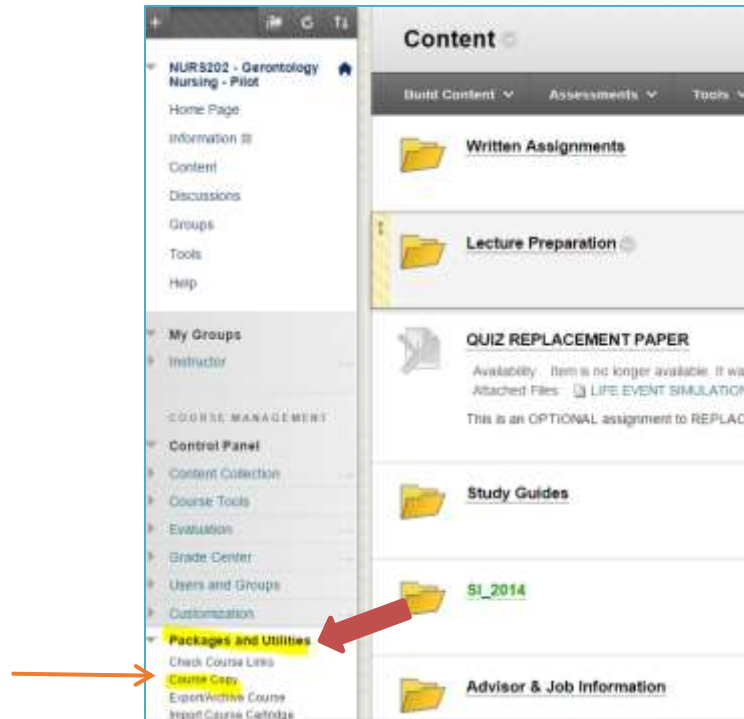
NURS202 - Gerontology Nursing - Pilot

Home Page

Information

Content

Discussions

Groups

Tools

Help

My Groups

Instructor

COURSE MANAGEMENT

Control Panel

Content Collection

Course Tools

Evaluation

Grade Center

Users and Groups

Customization

Packages and Utilities

Check Course Links

Course Copy

Export/Archive Course

Import Course Cartridge

Content

Build Content

Assessments

Tools

Written Assignments

Lecture Preparation

QUIZ REPLACEMENT PAPER

Availability: Item is no longer available. It wa

Attached Files: LIFE EVENT SIMULATION

This is an OPTIONAL assignment to REPLAC

Study Guides

SI_2014

Advisor & Job Information